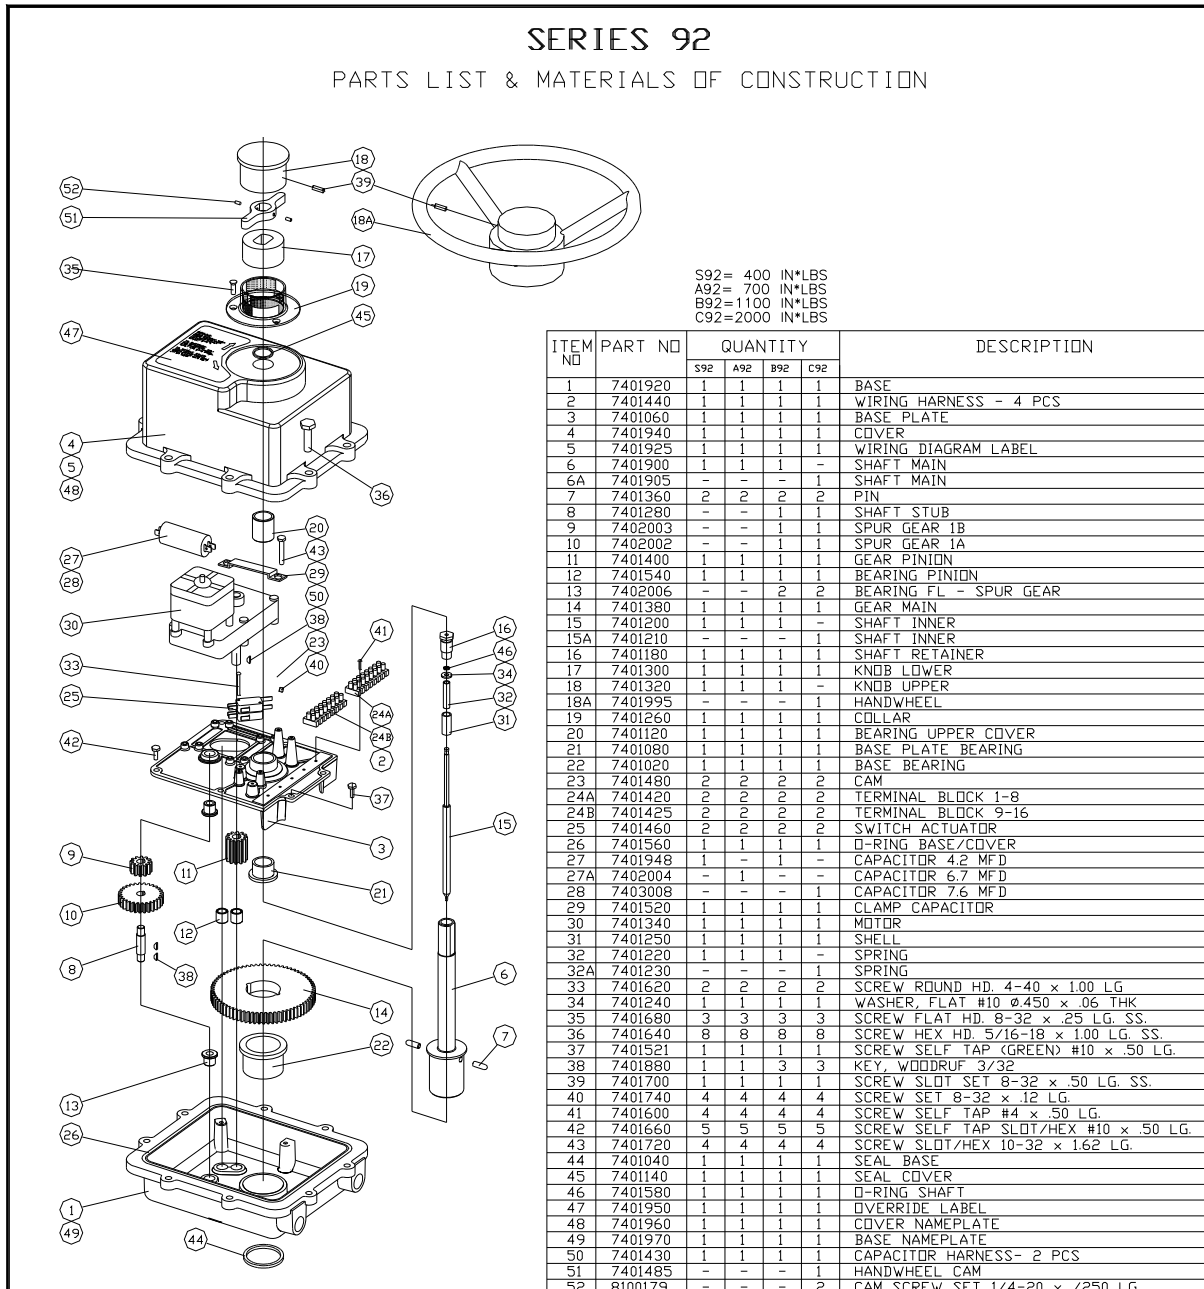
SERIES 92

PARTS LIST & MATERIALS OF CONSTRUCTION

52 51 35 47 4 5 48 27 28 30 33 25 42 9 10 8 13 26 1 49 44 18 39 18A 17 19 45 36 20 43 29 50 38 23 40 41 24A 24B 2 37 3 11 21 12 38 14 22 16 46 34 32 31 15 6 7

S92= 400 IN*LBS
A92= 700 IN*LBS
B92=1100 IN*LBS
C92=2000 IN*LBS

| ITEM NO | PART NO | S92 | A92 | B92 | C92 | DESCRIPTION |
|---|---|---|---|---|---|---|
| 1 | 7401920 | 1 | 1 | 1 | 1 | BASE |
| 2 | 7401440 | 1 | 1 | 1 | 1 | WIRING HARNESS - 4 PCS |
| 3 | 7401060 | 1 | 1 | 1 | 1 | BASE PLATE |
| 4 | 7401940 | 1 | 1 | 1 | 1 | COVER |
| 5 | 7401925 | 1 | 1 | 1 | 1 | WIRING DIAGRAM LABEL |
| 6 | 7401900 | 1 | 1 | 1 | - | SHAFT MAIN |
| 6A | 7401905 | - | - | - | 1 | SHAFT MAIN |
| 7 | 7401360 | 2 | 2 | 2 | 2 | PIN |
| 8 | 7401280 | - | - | 1 | 1 | SHAFT STUB |
| 9 | 7402003 | - | - | 1 | 1 | SPUR GEAR 1B |
| 10 | 7402002 | - | - | 1 | 1 | SPUR GEAR 1A |
| 11 | 7401400 | 1 | 1 | 1 | 1 | GEAR PINION |
| 12 | 7401540 | 1 | 1 | 1 | 1 | BEARING PINION |
| 13 | 7402006 | - | - | 2 | 2 | BEARING FL - SPUR GEAR |
| 14 | 7401380 | 1 | 1 | 1 | 1 | GEAR MAIN |
| 15 | 7401200 | 1 | 1 | 1 | - | SHAFT INNER |
| 15A | 7401210 | - | - | - | 1 | SHAFT INNER |
| 16 | 7401180 | 1 | 1 | 1 | 1 | SHAFT RETAINER |
| 17 | 7401300 | 1 | 1 | 1 | 1 | KNOB LOWER |
| 18 | 7401320 | 1 | 1 | 1 | - | KNOB UPPER |
| 18A | 7401995 | - | - | - | 1 | HANDWHEEL |
| 19 | 7401260 | 1 | 1 | 1 | 1 | COLLAR |
| 20 | 7401120 | 1 | 1 | 1 | 1 | BEARING UPPER COVER |
| 21 | 7401080 | 1 | 1 | 1 | 1 | BASE PLATE BEARING |
| 22 | 7401020 | 1 | 1 | 1 | 1 | BASE BEARING |
| 23 | 7401480 | 2 | 2 | 2 | 2 | CAM |
| 24A | 7401420 | 2 | 2 | 2 | 2 | TERMINAL BLOCK 1-8 |
| 24B | 7401425 | 2 | 2 | 2 | 2 | TERMINAL BLOCK 9-16 |
| 25 | 7401460 | 2 | 2 | 2 | 2 | SWITCH ACTUATOR |
| 26 | 7401560 | 1 | 1 | 1 | 1 | O-RING BASE/COVER |
| 27 | 7401948 | 1 | - | 1 | - | CAPACITOR 4.2 MFD |
| 27A | 7402004 | - | 1 | - | - | CAPACITOR 6.7 MFD |
| 28 | 7403008 | - | - | - | 1 | CAPACITOR 7.6 MFD |
| 29 | 7401520 | 1 | 1 | 1 | 1 | CLAMP CAPACITOR |
| 30 | 7401340 | 1 | 1 | 1 | 1 | MOTOR |
| 31 | 7401250 | 1 | 1 | 1 | 1 | SHELL |
| 32 | 7401220 | 1 | 1 | 1 | - | SPRING |
| 32A | 7401230 | - | - | - | 1 | SPRING |
| 33 | 7401620 | 2 | 2 | 2 | 2 | SCREW ROUND HD. 4-40 x 1.00 LG |
| 34 | 7401240 | 1 | 1 | 1 | 1 | WASHER, FLAT #10 ø.450 x .06 THK |
| 35 | 7401680 | 3 | 3 | 3 | 3 | SCREW FLAT HD. 8-32 x .25 LG. SS. |
| 36 | 7401640 | 8 | 8 | 8 | 8 | SCREW HEX HD. 5/16-18 x 1.00 LG. SS. |
| 37 | 7401521 | 1 | 1 | 1 | 1 | SCREW SELF TAP (GREEN) #10 x .50 LG. |
| 38 | 7401880 | 1 | 1 | 3 | 3 | KEY, WOODRUF 3/32 |
| 39 | 7401700 | 1 | 1 | 1 | 1 | SCREW SLOT SET 8-32 x .50 LG. SS. |
| 40 | 7401740 | 4 | 4 | 4 | 4 | SCREW SET 8-32 x .12 LG. |
| 41 | 7401600 | 4 | 4 | 4 | 4 | SCREW SELF TAP #4 x .50 LG. |
| 42 | 7401660 | 5 | 5 | 5 | 5 | SCREW SELF TAP SLOT/HEX #10 x .50 LG. |
| 43 | 7401720 | 4 | 4 | 4 | 4 | SCREW SLOT/HEX 10-32 x 1.62 LG. |
| 44 | 7401040 | 1 | 1 | 1 | 1 | SEAL BASE |
| 45 | 7401140 | 1 | 1 | 1 | 1 | SEAL COVER |
| 46 | 7401580 | 1 | 1 | 1 | 1 | O-RING SHAFT |
| 47 | 7401950 | 1 | 1 | 1 | 1 | OVERRIDE LABEL |
| 48 | 7401960 | 1 | 1 | 1 | 1 | COVER NAMEPLATE |
| 49 | 7401970 | 1 | 1 | 1 | 1 | BASE NAMEPLATE |
| 50 | 7401430 | 1 | 1 | 1 | 1 | CAPACITOR HARNESS- 2 PCS |
| 51 | 7401485 | - | - | - | 1 | HANDWHEEL CAM |
| 52 | 8100179 | - | - | - | 2 | CAM SCREW SET 1/4-20 x .250 LG. |